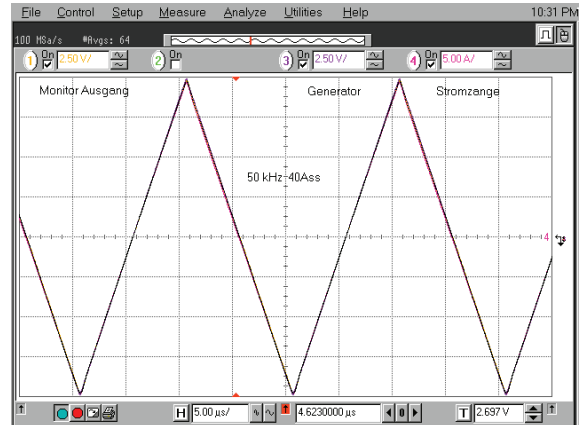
File Control Setup Measure Analyze Utilities Help 10:31 PM

100 MSa/s #Avgs: 64

1 On 2.50 V/
2 On
3 On 2.50 V/
4 On 5.00 A/

Monitor Ausgang
Generator
Stromzange

50 kHz 40Ass

4

H 5.00 µs/
4.6230000 µs
T 2.697 V